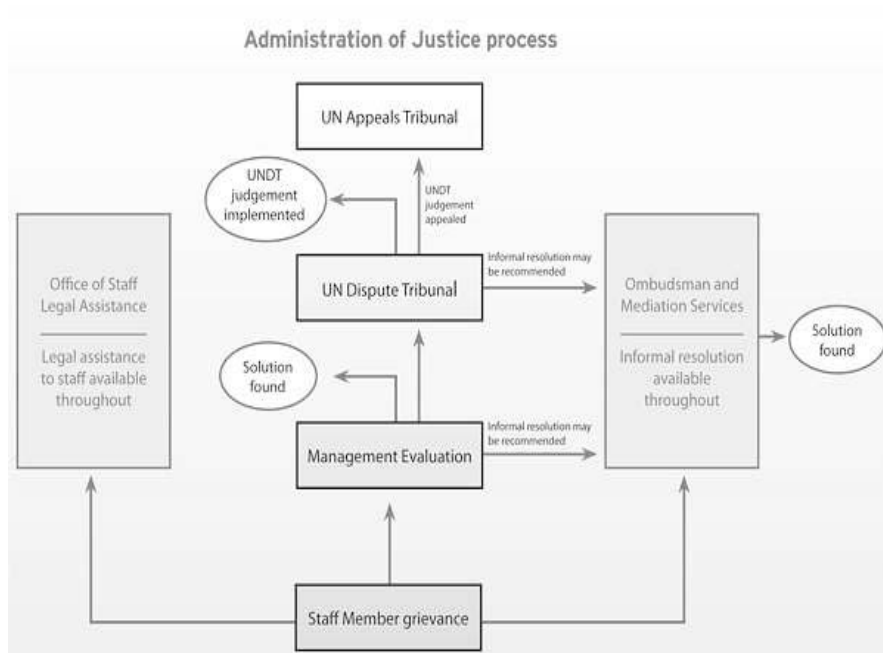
Administration of Justice process

UN Appeals Tribunal

UNDT judgement implemented

UNDT judgement appealed

Office of Staff Legal Assistance

Legal assistance to staff available throughout

UN Dispute Tribunal

Informal resolution may be recommended

Ombudsman and Mediation Services

Informal resolution available throughout

Solution found

Solution found

Management Evaluation

Informal resolution may be recommended

Staff Member grievance